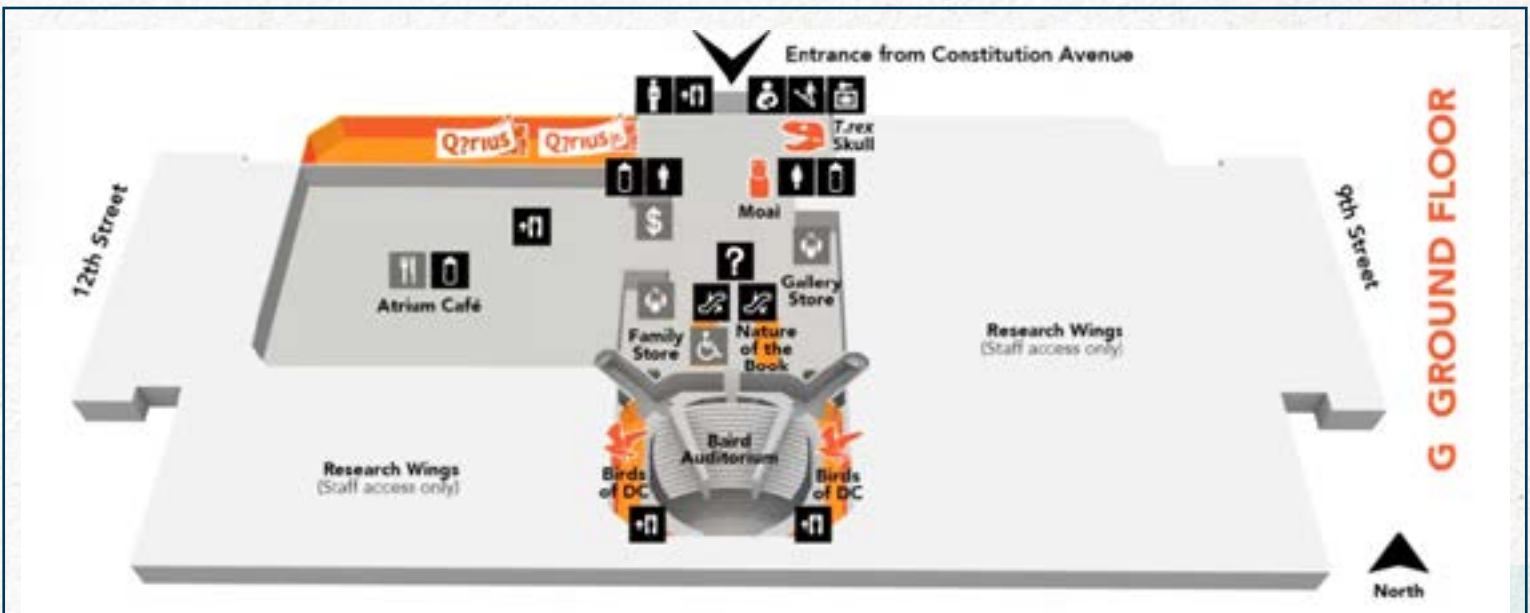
Entrance from Constitution Avenue

Q?rius Q?rius jr.

T.rex Skull

12th Street

9th Street

G GROUND FLOOR

Moai

$

Atrium Café

?

Gallery Store

Family Store

Nature of the Book

Research Wings
(Staff access only)

Baird Auditorium

Research Wings
(Staff access only)

Birds of DC

Birds of DC

North